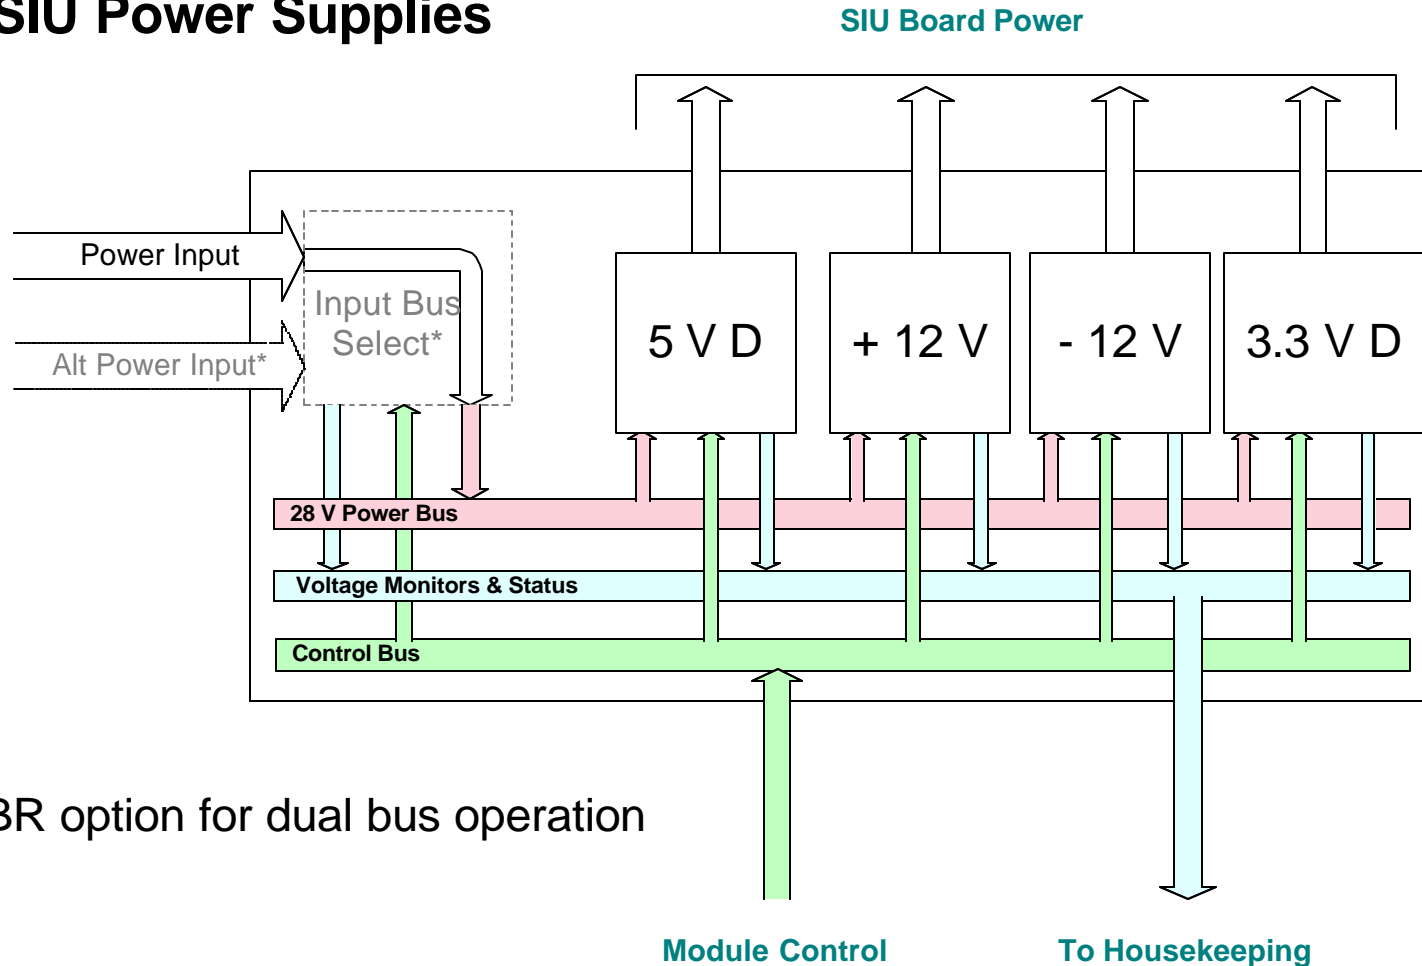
SIU Power Supplies

SIU Board Power

Power Input

Alt Power Input*

Input Bus Select*

5 V D

+ 12 V

- 12 V

3.3 V D

28 V Power Bus

Voltage Monitors & Status

Control Bus

3R option for dual bus operation

Module Control

To Housekeeping